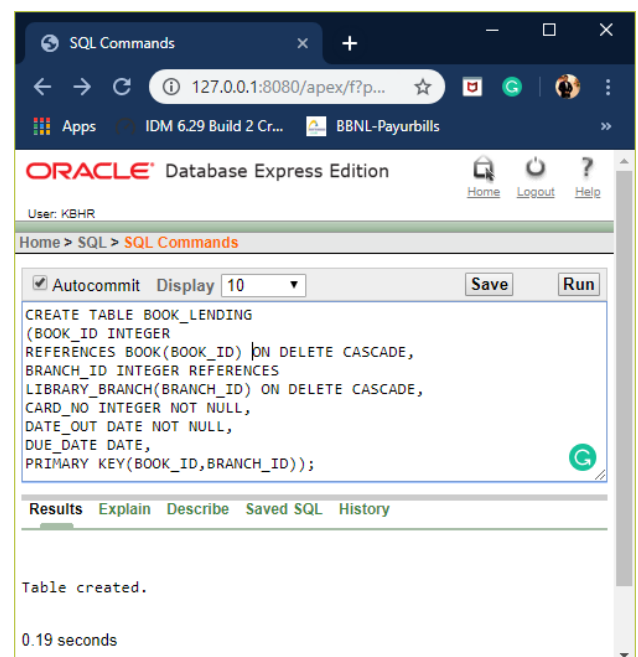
SQL Commands

127.0.0.1:8080/apex/f?p...

Apps IDM 6.29 Build 2 Cr... BBNL-Payurbills »

ORACLE Database Express Edition

Home Logout Help

User: KBHR

Home > SQL > SQL Commands

Autocommit Display 10 Save Run

CREATE TABLE BOOK_LENDING
(BOOK_ID INTEGER
REFERENCES BOOK(BOOK_ID) ON DELETE CASCADE,
BRANCH_ID INTEGER REFERENCES
LIBRARY_BRANCH(BRANCH_ID) ON DELETE CASCADE,
CARD_NO INTEGER NOT NULL,
DATE_OUT DATE NOT NULL,
DUE_DATE DATE,
PRIMARY KEY(BOOK_ID,BRANCH_ID));

Results Explain Describe Saved SQL History

Table created.

0.19 seconds